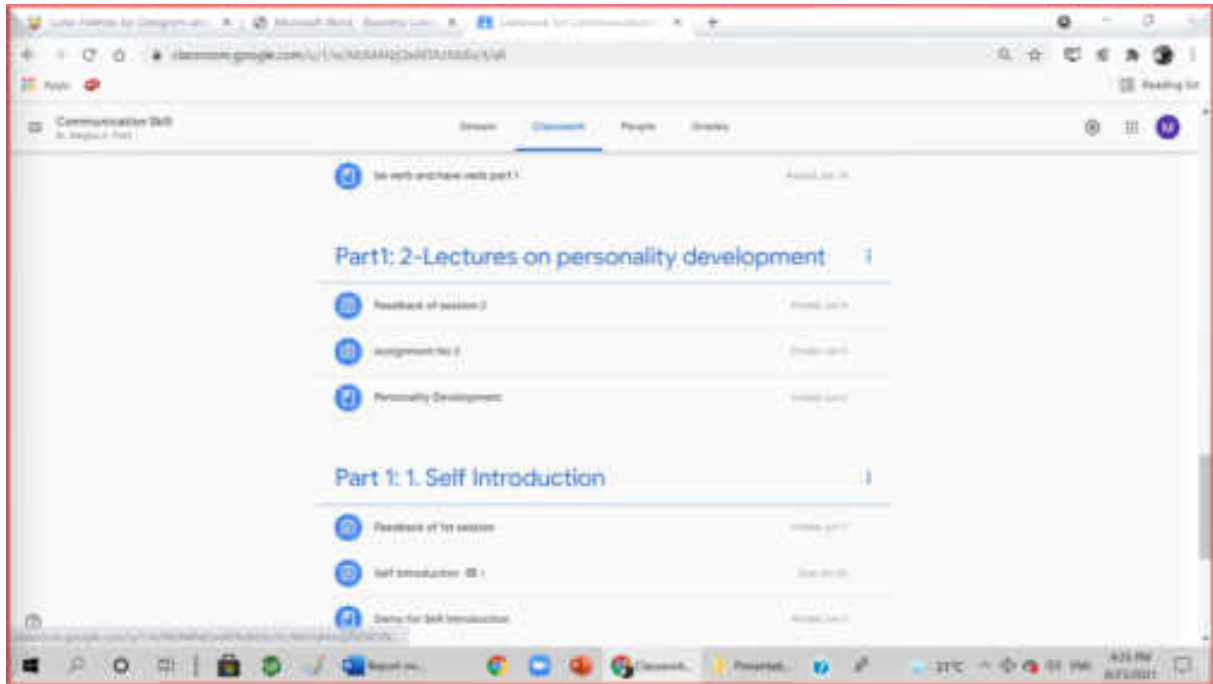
Communication Skill

Stream Classwork People Grades

be verb and have verb part 1

Part1: 2-Lectures on personality development

Feedback of session 2

Assignment No 2

Personality Development

Part 1: 1. Self Introduction

Feedback of 1st session

Self Introduction

Demo for Self Introduction

Reading list

Apps

31°C